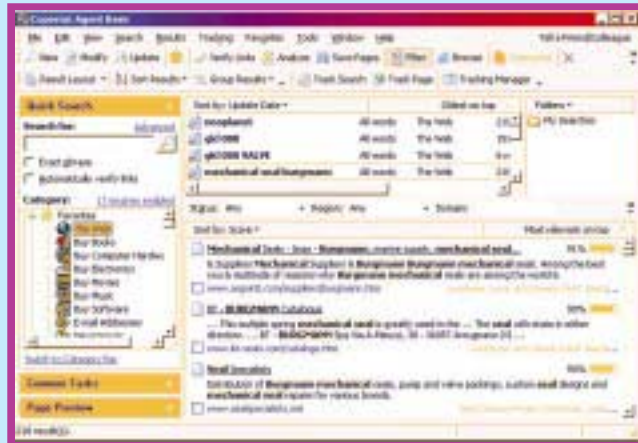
Copernic Agent Basic

File Edit View Search Results Tracking Favorites Tools Window Help

New Modify Update Verify links Analyze Save Pages Filter Browse

Result Layout Sort Results Group Results Track Search Track Page Tracking Manager

Quick Search

Search for: Advanced

Exact phrase

Automatically verify links

Category:

Favorites

The Web

Buy Books

Buy Computer Hardw

Buy Electronics

Buy Movies

Buy Music

Buy Software

Email Addresses

Switch to Category Tree

Common Tasks

Page Preview

Sort by: Update Date

Oldest on top

Folders

My Searches

neoplanet | All words | The Web

gb1000 | All words | The Web

gb1000 VALVE | All words | The Web

mechanical seal burgmann | All words | The Web

Status: Any Region: Any Domain:

Sort by: Score

Most relevant on top

Mechanical Seals - Iran - Burgmann, marine seals, mechanical seal...

91%

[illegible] Burgmann Burgmann mechanical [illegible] Burgmann mechanical seals are among the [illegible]

www.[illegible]

BURGMANN Database

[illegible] mechanical seal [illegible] seal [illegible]

90%

www.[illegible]

Seal Specialists

90%

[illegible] Burgmann mechanical seals, pump and valve packings, custom seal designs and mechanical seal repairs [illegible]

www.sealspecialists.net

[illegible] result(s)